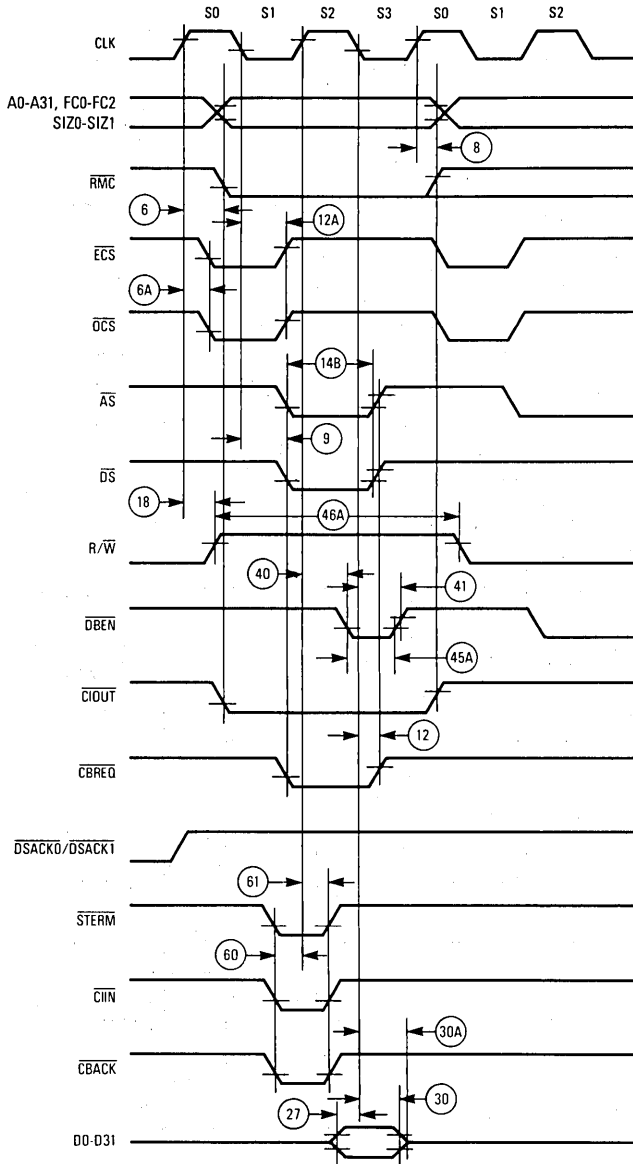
S0 S1 S2 S3 S0 S1 S2

CLK

A0-A31, FC0-FC2
SIZ0-SIZ1

8

$\overline{RMC}$

6

12A

$\overline{ECS}$

6A

$\overline{OCS}$

14B

$\overline{AS}$

9

$\overline{DS}$

18

46A

R/$\overline{W}$

40

41

$\overline{DBEN}$

45A

$\overline{CIOUT}$

12

$\overline{CBREQ}$

$\overline{DSACK0}$/$\overline{DSACK1}$

61

$\overline{STERM}$

60

$\overline{CIIN}$

30A

$\overline{CBACK}$

27

30

D0-D31